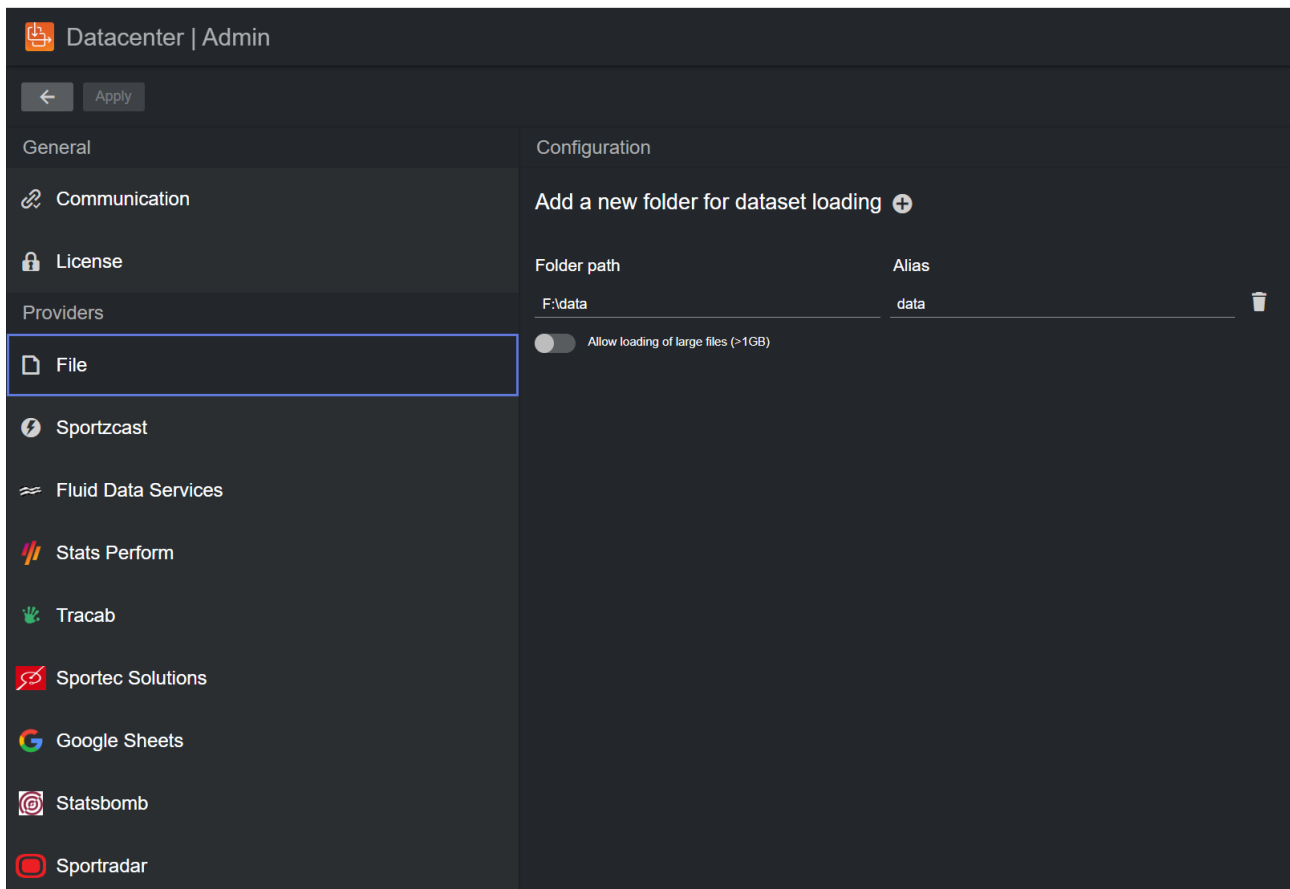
Datacenter | Admin

Apply

General

Communication

License

Providers

File

Sportzcast

Fluid Data Services

Stats Perform

Tracab

Sportec Solutions

Google Sheets

Statsbomb

Sportradar

Configuration

Add a new folder for dataset loading

| Folder path | Alias |
|---|---|
| F:\data | data |

Allow loading of large files (>1GB)